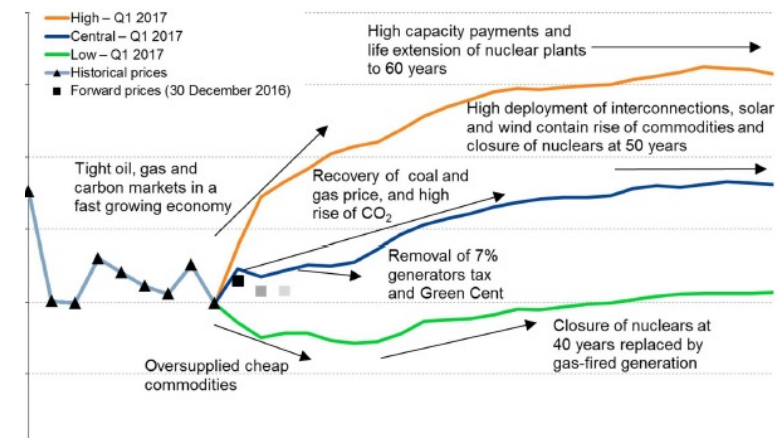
High – Q1 2017
Central – Q1 2017
Low – Q1 2017
Historical prices
Forward prices (30 December 2016)

High capacity payments and life extension of nuclear plants to 60 years

High deployment of interconnections, solar and wind contain rise of commodities and closure of nuclears at 50 years

Tight oil, gas and carbon markets in a fast growing economy

Recovery of coal and gas price, and high rise of $CO_2$

Removal of 7% generators tax and Green Cent

Closure of nuclears at 40 years replaced by gas-fired generation

Oversupplied cheap commodities